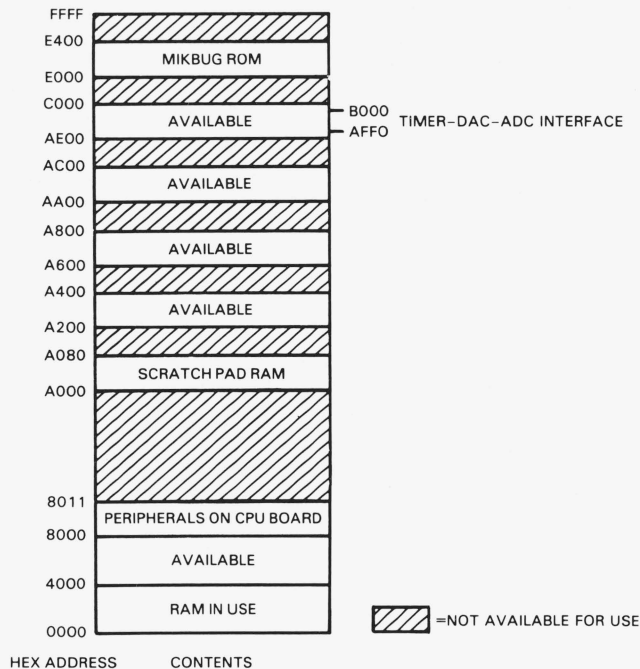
FFFF
E400
MIKBUG ROM
E000
C000
AVAILABLE
B000
AFFO
TIMER–DAC–ADC INTERFACE
AE00
AC00
AVAILABLE
AA00
A800
AVAILABLE
A600
A400
AVAILABLE
A200
A080
SCRATCH PAD RAM
A000
8011
PERIPHERALS ON CPU BOARD
8000
AVAILABLE
4000
RAM IN USE
0000
=NOT AVAILABLE FOR USE
HEX ADDRESS
CONTENTS